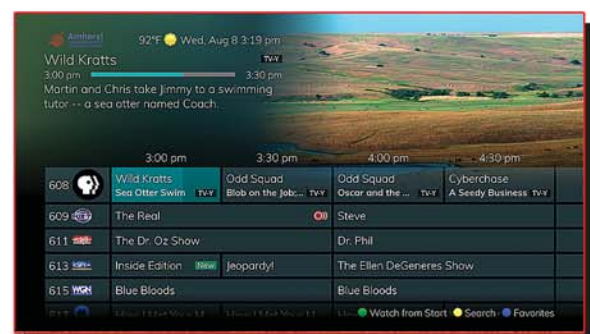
Amherst

92°F Wed, Aug 8 3:19 pm

Wild Kratts

TV-Y

3:00 pm 3:30 pm

Martin and Chris take Jimmy to a swimming tutor -- a sea otter named Coach.

| | 3:00 pm | 3:30 pm | 4:00 pm | 4:30 pm |
|---|---|---|---|---|
| 608 | Wild Kratts Sea Otter Swim TV-Y | Odd Squad Blob on the Job... TV-Y | Odd Squad Oscar and the ... TV-Y | Cyberchase A Seedy Business TV-Y |
| 609 | The Real | | Steve | |
| 611 | The Dr. Oz Show | | Dr. Phil | |
| 613 | Inside Edition New | Jeopardy! | The Ellen DeGeneres Show | |
| 615 WGN | Blue Bloods | | Blue Bloods | |
| 617 | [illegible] | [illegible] | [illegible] | |

Watch from Start Search Favorites